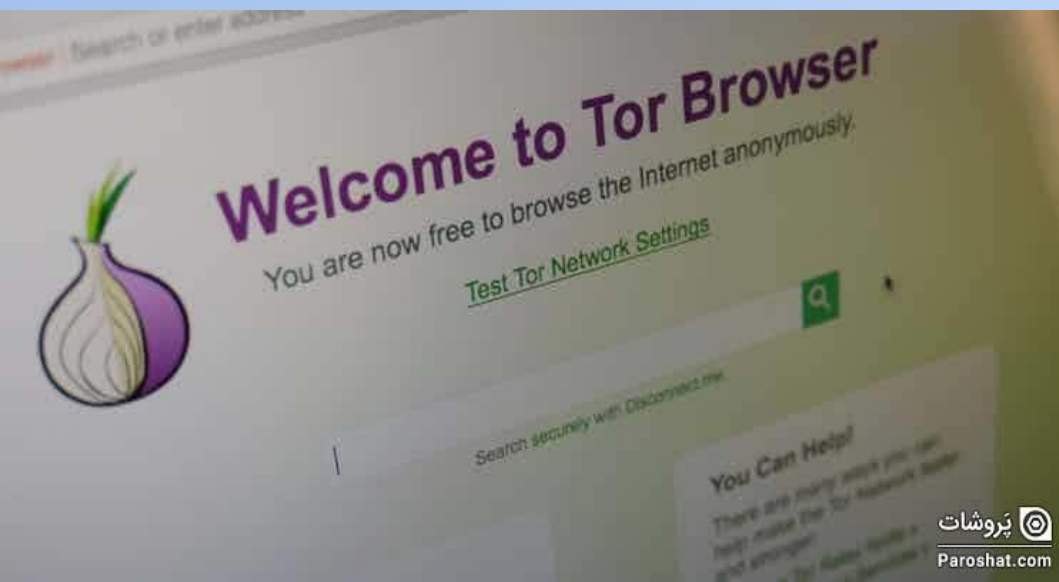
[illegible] Search or enter address

Welcome to Tor Browser

You are now free to browse the Internet anonymously.

Test Tor Network Settings

Search securely with Disconnect.me.

You Can Help!

There are many ways you can help make the Tor Network faster and stronger:

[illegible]

پروشات
Paroshat.com